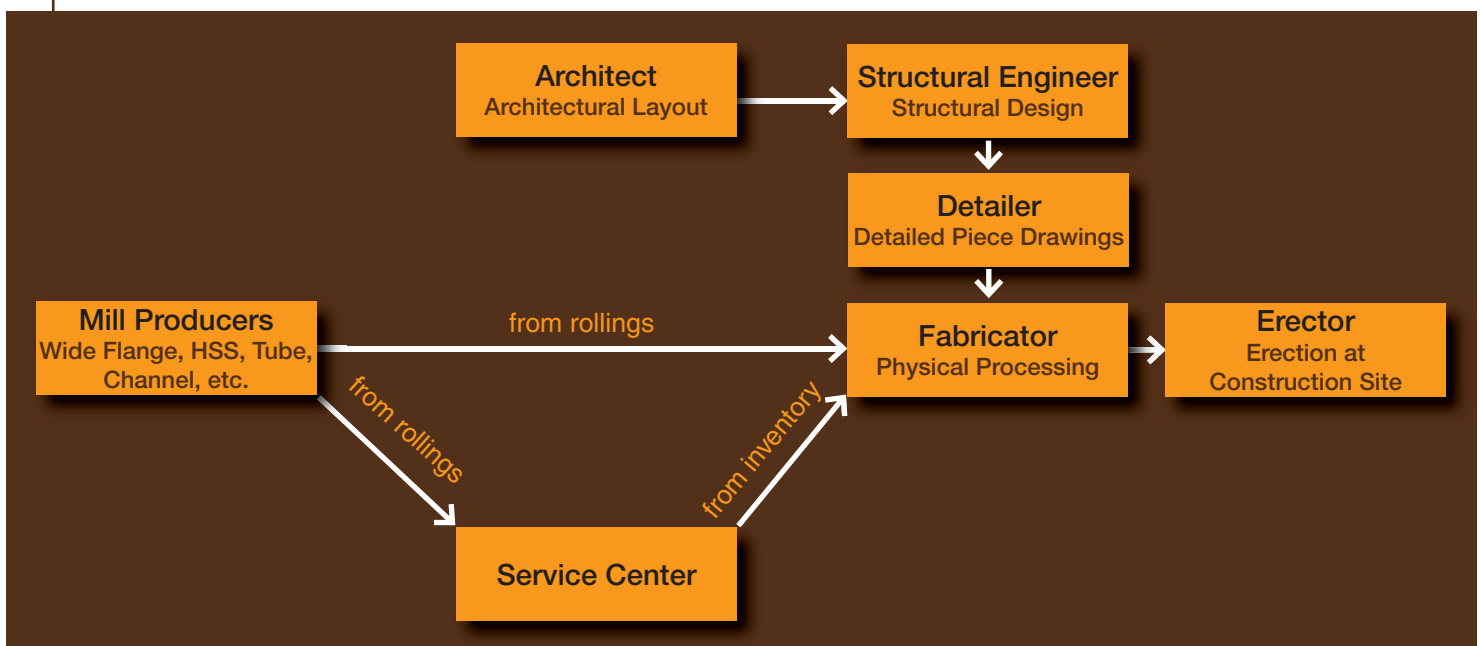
Architect
Architectural Layout

Structural Engineer
Structural Design

Detailer
Detailed Piece Drawings

Mill Producers
Wide Flange, HSS, Tube, Channel, etc.

from rollings

Fabricator
Physical Processing

Erector
Erection at Construction Site

from rollings

from inventory

Service Center